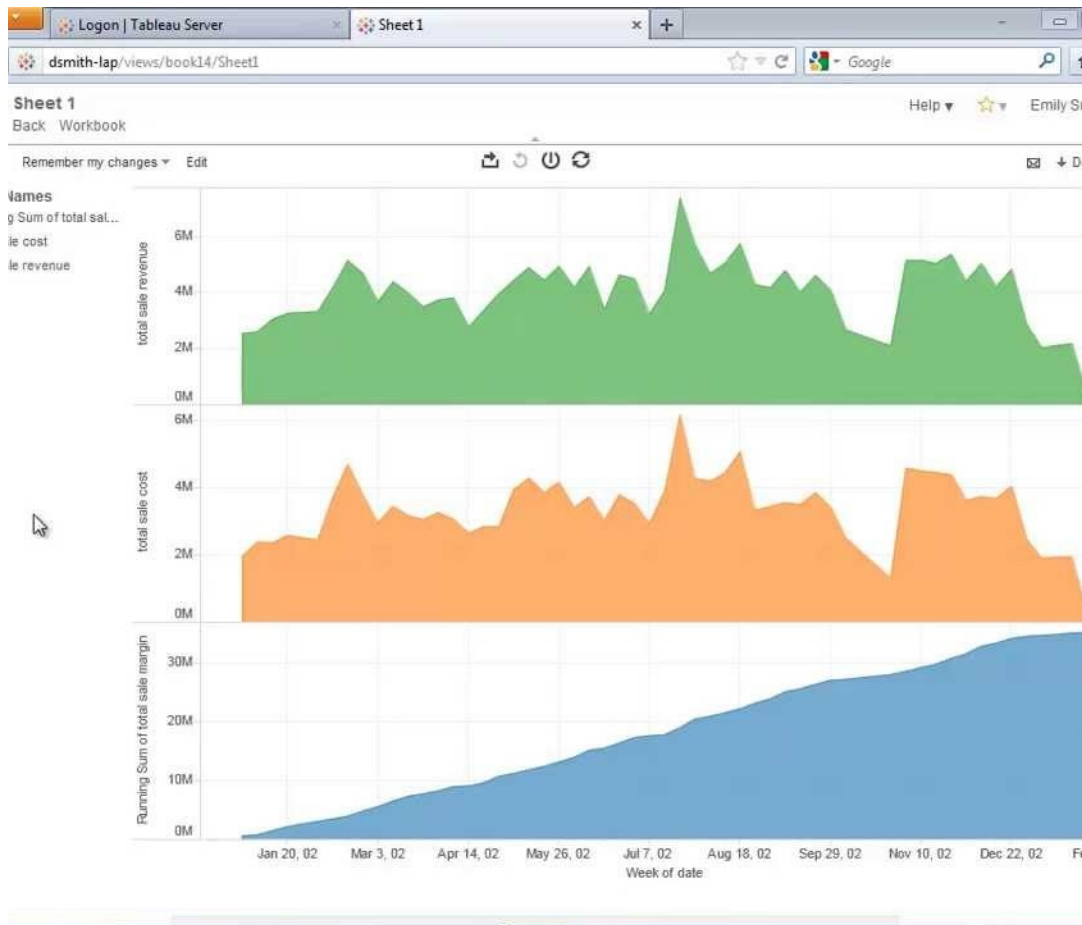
Logon | Tableau Server
Sheet 1
+
dsmith-lap/views/book14/Sheet1
Google
Sheet 1
Back Workbook
Help ▾
Emily S
Remember my changes ▾ Edit
Names
g Sum of total sal...
le cost
le revenue

total sale revenue
6M
4M
2M
0M

total sale cost
6M
4M
2M
0M

Running Sum of total sale margin
30M
20M
10M
0M

Jan 20, 02
Mar 3, 02
Apr 14, 02
May 26, 02
Jul 7, 02
Aug 18, 02
Sep 29, 02
Nov 10, 02
Dec 22, 02
F
Week of date